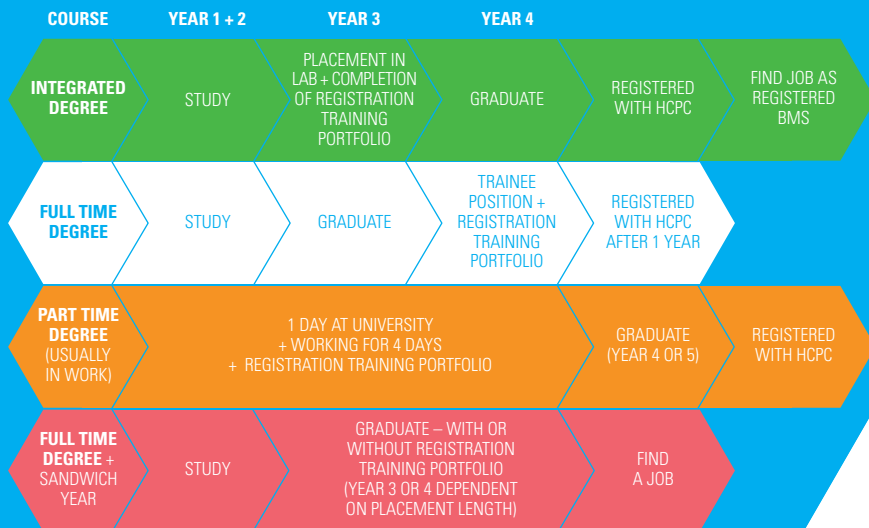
| COURSE | YEAR 1 + 2 | YEAR 3 | YEAR 4 | | |
|---|---|---|---|---|---|
| INTEGRATED DEGREE | STUDY | PLACEMENT IN LAB + COMPLETION OF REGISTRATION TRAINING PORTFOLIO | GRADUATE | REGISTERED WITH HCPC | FIND JOB AS REGISTERED BMS |
| FULL TIME DEGREE | STUDY | GRADUATE | TRAINEE POSITION + REGISTRATION TRAINING PORTFOLIO | REGISTERED WITH HCPC AFTER 1 YEAR | |
| PART TIME DEGREE (USUALLY IN WORK) | 1 DAY AT UNIVERSITY + WORKING FOR 4 DAYS + REGISTRATION TRAINING PORTFOLIO | | | GRADUATE (YEAR 4 OR 5) | REGISTERED WITH HCPC |
| FULL TIME DEGREE + SANDWICH YEAR | STUDY | GRADUATE – WITH OR WITHOUT REGISTRATION TRAINING PORTFOLIO (YEAR 3 OR 4 DEPENDENT ON PLACEMENT LENGTH) | | FIND A JOB | |